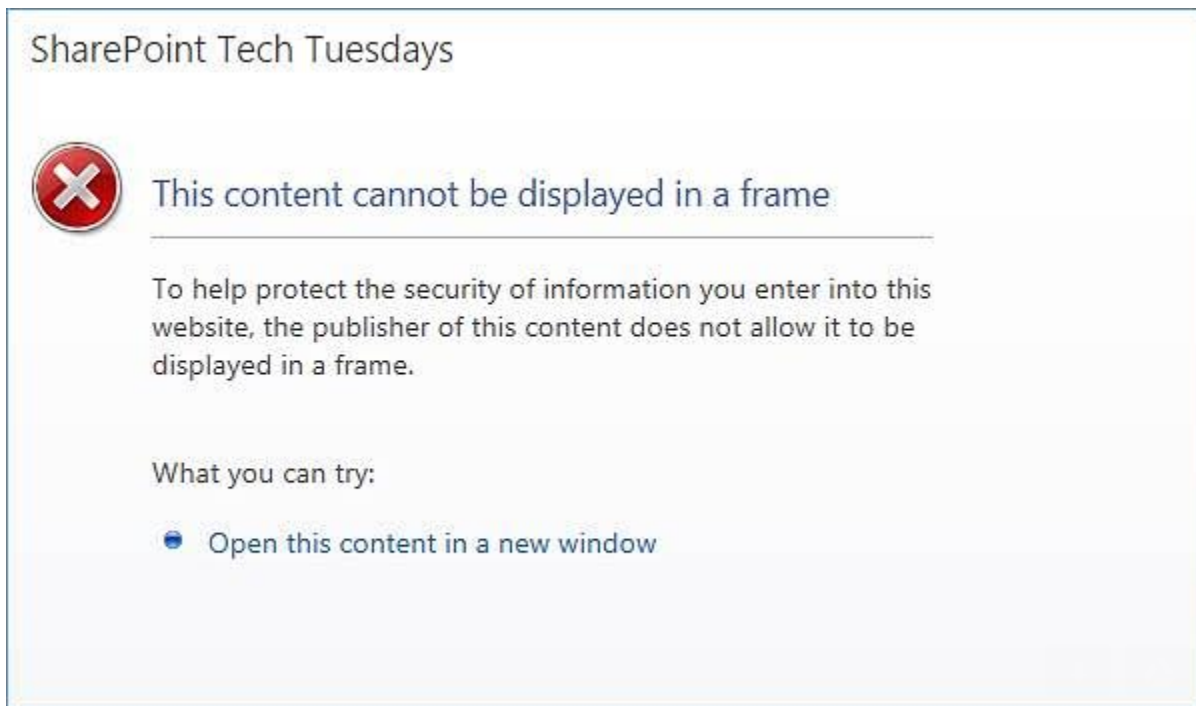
SharePoint Tech Tuesdays

This content cannot be displayed in a frame

To help protect the security of information you enter into this website, the publisher of this content does not allow it to be displayed in a frame.

What you can try:

Open this content in a new window